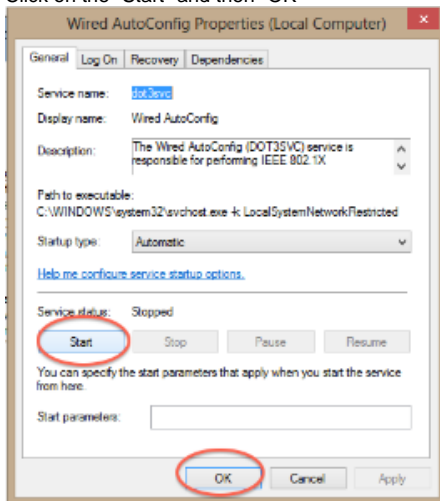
Click on the "Start" and then "OK"

Wired AutoConfig Properties (Local Computer)

General | Log On | Recovery | Dependencies

Service name: dot3svc

Display name: Wired AutoConfig

Description: The Wired AutoConfig (DOT3SVC) service is responsible for performing IEEE 802.1X

Path to executable:
C:\WINDOWS\system32\svchost.exe -k LocalSystemNetworkRestricted

Startup type: Automatic

Help me configure service startup options.

Service status: Stopped

Start | Stop | Pause | Resume

You can specify the start parameters that apply when you start the service from here.

Start parameters:

OK | Cancel | Apply